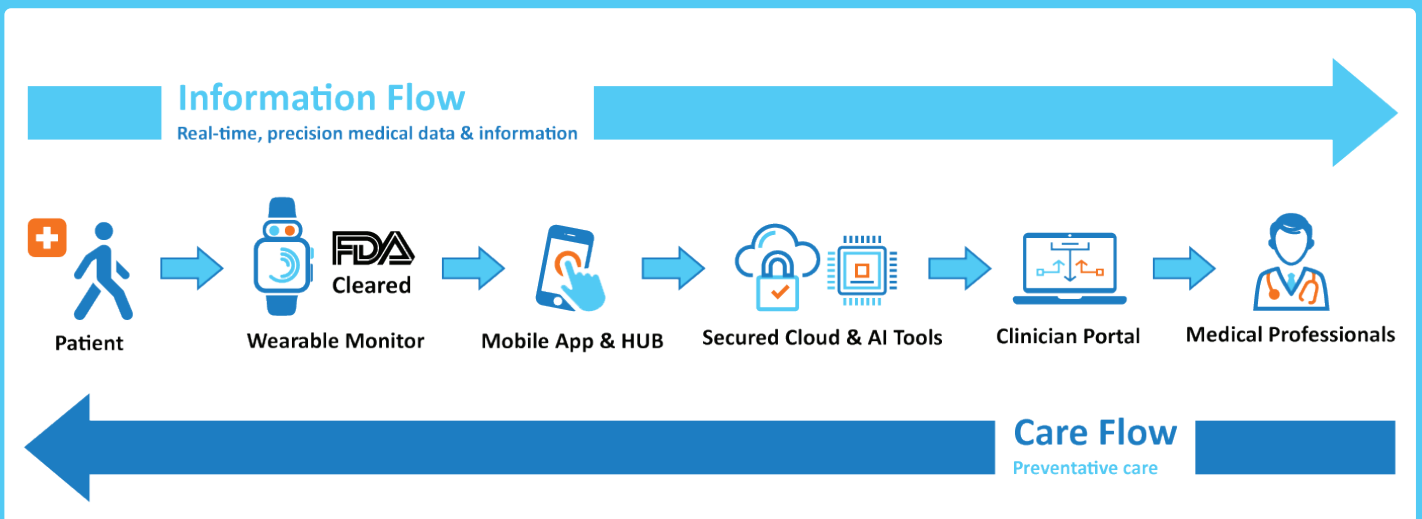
Information Flow
Real-time, precision medical data & information

Patient

FDA
Cleared

Wearable Monitor

Mobile App & HUB

Secured Cloud & AI Tools

Clinician Portal

Medical Professionals

Care Flow
Preventative care